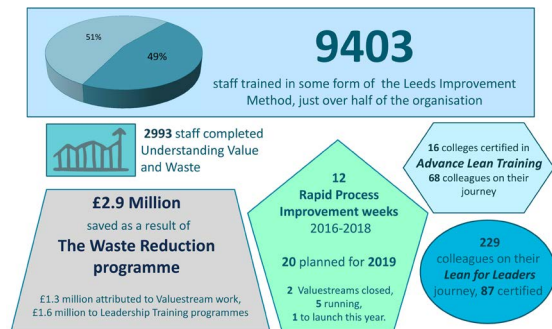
51%

49%

9403

staff trained in some form of the Leeds Improvement Method, just over half of the organisation

2993 staff completed Understanding Value and Waste

16 colleges certified in Advance Lean Training
68 colleagues on their journey

£2.9 Million
saved as a result of
The Waste Reduction programme

£1.3 million attributed to Valuestream work, £1.6 million to Leadership Training programmes

12
Rapid Process Improvement weeks
2016-2018

20 planned for 2019

2 Valuestreams closed, 5 running, 1 to launch this year.

229
colleagues on their Lean for Leaders journey, 87 certified